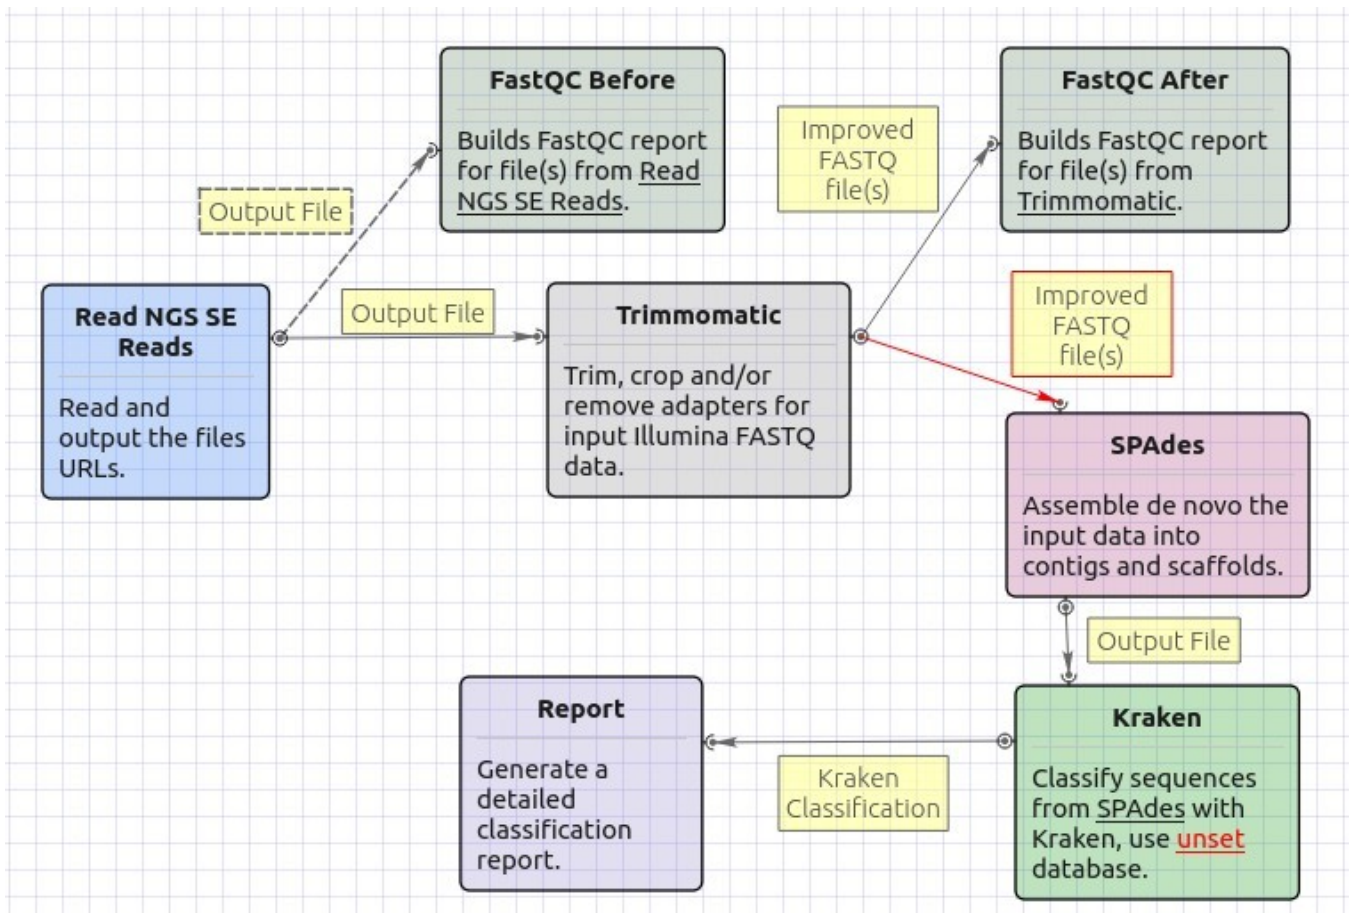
FastQC Before

Builds FastQC report for file(s) from Read NGS SE Reads.

Output File

Improved FASTQ file(s)

FastQC After

Builds FastQC report for file(s) from Trimmomatic.

Read NGS SE Reads

Read and output the files URLs.

Output File

Trimmomatic

Trim, crop and/or remove adapters for input Illumina FASTQ data.

Improved FASTQ file(s)

SPAdes

Assemble de novo the input data into contigs and scaffolds.

Output File

Report

Generate a detailed classification report.

Kraken Classification

Kraken

Classify sequences from SPAdes with Kraken, use unset database.